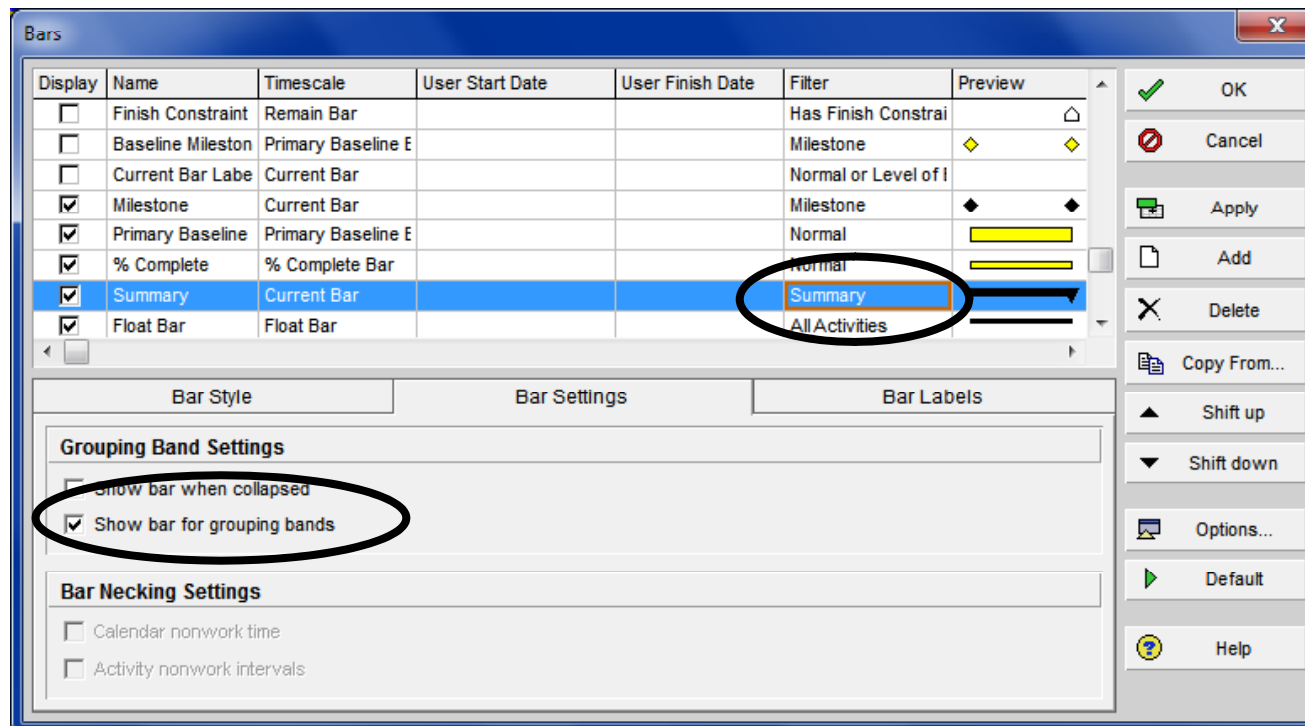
Bars

| Display | Name | Timescale | User Start Date | User Finish Date | Filter | Preview |
|---|---|---|---|---|---|---|
| ☐ | Finish Constraint | Remain Bar | | | Has Finish Constrai | |
| ☐ | Baseline Mileston | Primary Baseline E | | | Milestone | |
| ☐ | Current Bar Labe | Current Bar | | | Normal or Level of I | |
| ☑ | Milestone | Current Bar | | | Milestone | |
| ☑ | Primary Baseline | Primary Baseline E | | | Normal | |
| ☑ | % Complete | % Complete Bar | | | Normal | |
| ☑ | Summary | Current Bar | | | Summary | |
| ☑ | Float Bar | Float Bar | | | All Activities | |

OK
Cancel
Apply
Add
Delete
Copy From...
Shift up
Shift down
Options...
Default
Help

Bar Style | Bar Settings | Bar Labels

Grouping Band Settings
☐ Show bar when collapsed
☑ Show bar for grouping bands

Bar Necking Settings
☐ Calendar nonwork time
☐ Activity nonwork intervals